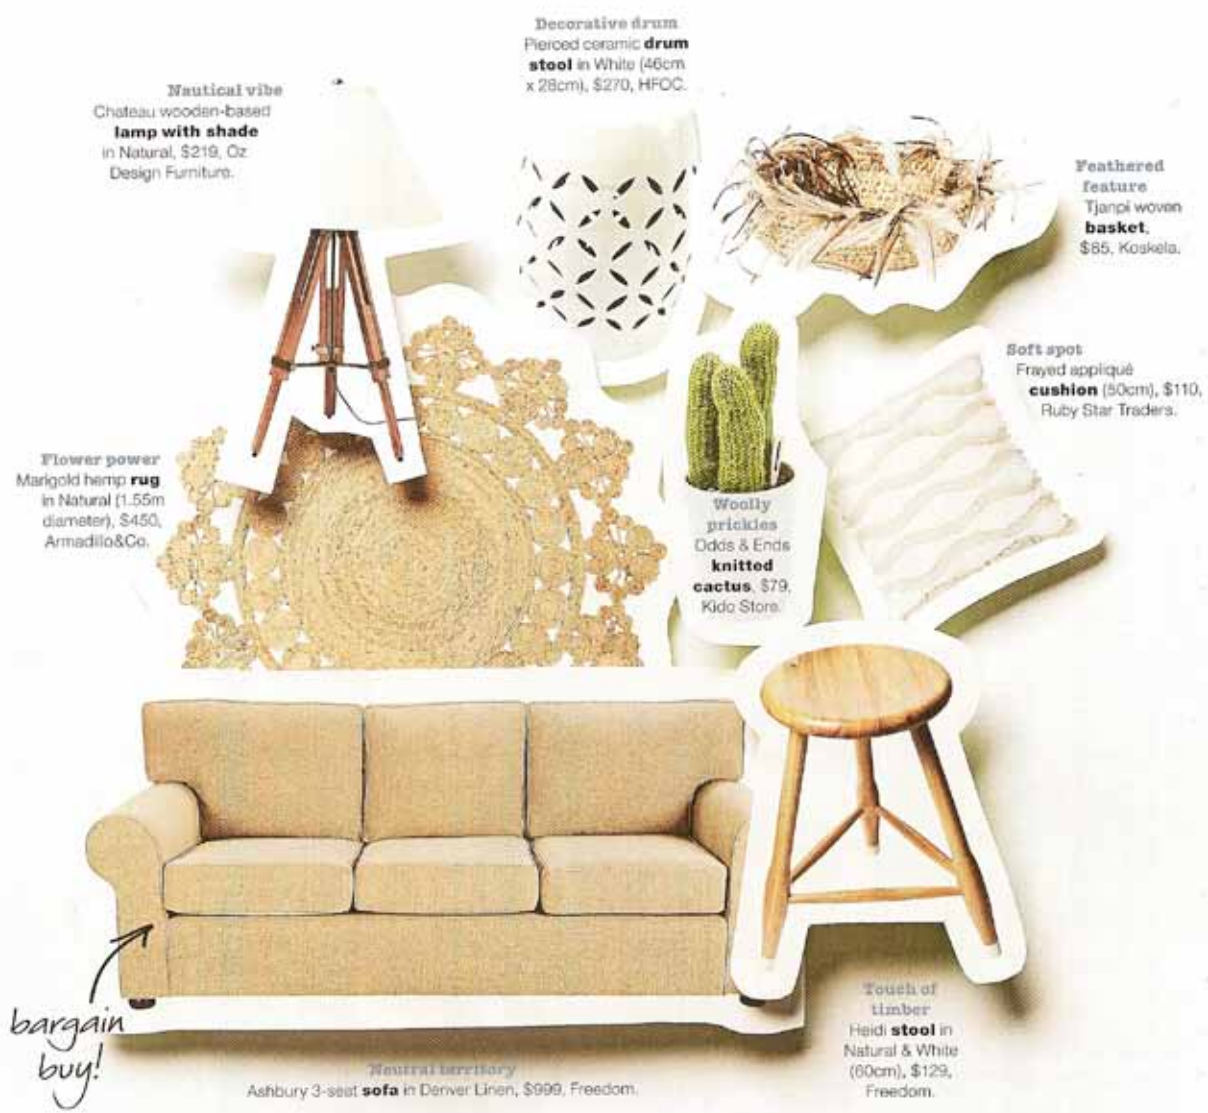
Decorative drum
Pierced ceramic **drum stool** in White (46cm x 28cm), $270, HFOC.

Nautical vibe
Chateau wooden-based **lamp with shade** in Natural, $219, Oz Design Furniture.

Feathered feature
Tjanpi woven **basket**, $85, Koskela.

Soft spot
Frayed appliqué **cushion** (50cm), $110, Ruby Star Traders.

Flower power
Marigold hemp **rug** in Natural (1.55m diameter), $450, Armadillo&Co.

Woolly prickles
Odds & Ends **knitted cactus**, $79, Kido Store.

bargain buy!

Neutral territory
Ashbury 3-seat **sofa** in Denver Linen, $999, Freedom.

Touch of timber
Heidi **stool** in Natural & White (60cm), $129, Freedom.